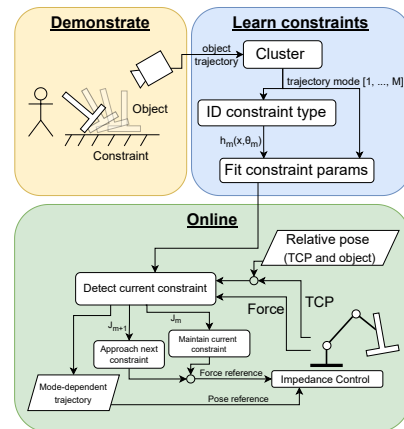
Demonstrate

Object

Constraint

object trajectory

Learn constraints

Cluster

trajectory mode [1, ..., M]

ID constraint type

$h_m(x,\theta_m)$

Fit constraint params

Online

Relative pose (TCP and object)

Detect current constraint

Force

TCP

$J_{m+1}$

$J_m$

Approach next constraint

Maintain current constraint

Force reference

Mode-dependent trajectory

Impedance Control

Pose reference